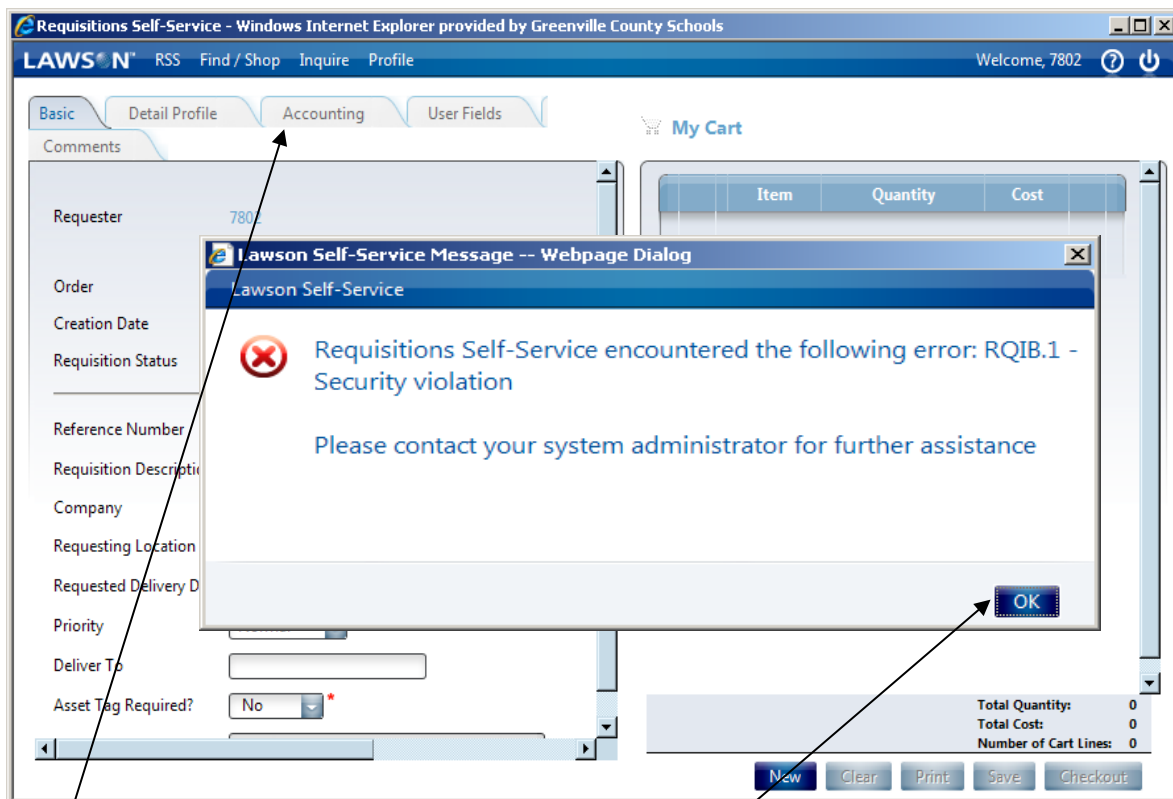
Requisitions Self-Service - Windows Internet Explorer provided by Greenville County Schools

LAWSON RSS Find / Shop Inquire Profile Welcome, 7802

Basic Detail Profile Accounting User Fields
Comments

My Cart

| Item | Quantity | Cost |
|---|---|---|

Requester 7802

Order

Creation Date

Requisition Status

Reference Number

Requisition Descripti

Company

Requesting Location

Requested Delivery D

Priority

Deliver To

Asset Tag Required? No *

Lawson Self-Service Message -- Webpage Dialog

Lawson Self-Service

Requisitions Self-Service encountered the following error: RQIB.1 - Security violation

Please contact your system administrator for further assistance

OK

Total Quantity: 0
Total Cost: 0
Number of Cart Lines: 0

New Clear Print Save Checkout